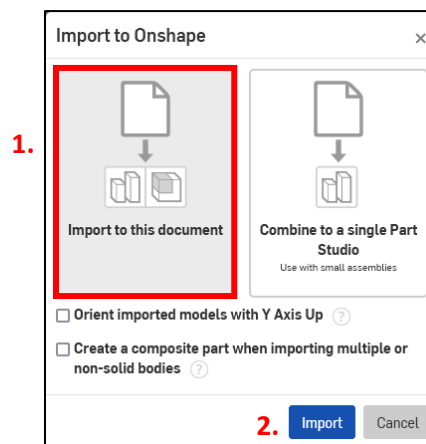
Import to Onshape ×

1.

Import to this document

Combine to a single Part Studio
Use with small assemblies

Orient imported models with Y Axis Up ?

Create a composite part when importing multiple or non-solid bodies ?

2. Import Cancel